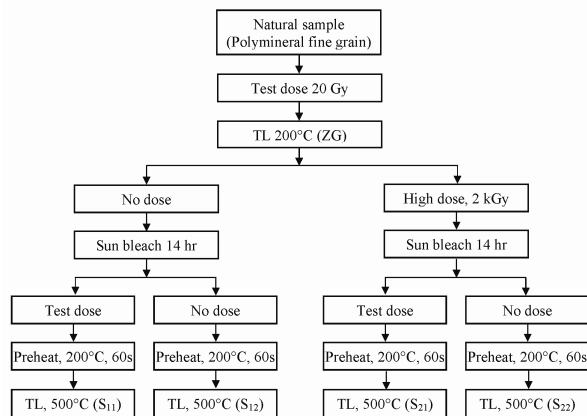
Natural sample
(Polymineral fine grain)

Test dose 20 Gy

TL 200°C (ZG)

No dose

Sun bleach 14 hr

Test dose

Preheat, 200°C, 60s

TL, 500°C ($S_{11}$)

No dose

Preheat, 200°C, 60s

TL, 500°C ($S_{12}$)

High dose, 2 kGy

Sun bleach 14 hr

Test dose

Preheat, 200°C, 60s

TL, 500°C ($S_{21}$)

No dose

Preheat, 200°C, 60s

TL, 500°C ($S_{22}$)